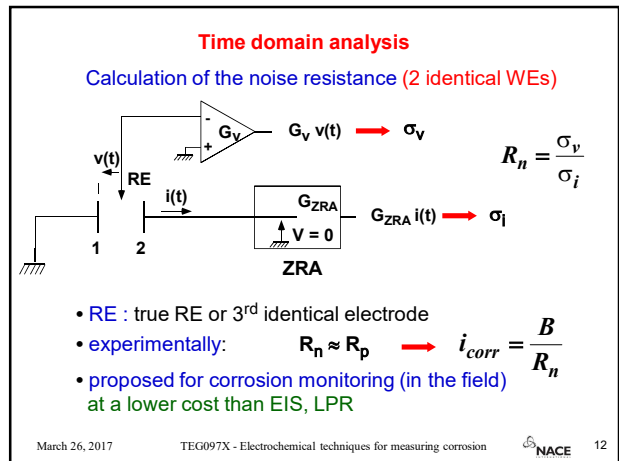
Time domain analysis

Calculation of the noise resistance (2 identical WEs)

-
$G_V$
+
$G_V$ v(t) → $\sigma_V$

$R_n = \frac{\sigma_v}{\sigma_i}$

v(t)
RE
i(t)
$G_{ZRA}$
V = 0
$G_{ZRA}$ i(t) → $\sigma_i$
1
2
ZRA

• RE : true RE or 3$^{rd}$ identical electrode
• experimentally: $R_n \approx R_p$ → $i_{corr} = \frac{B}{R_n}$
• proposed for corrosion monitoring (in the field) at a lower cost than EIS, LPR

March 26, 2017
TEG097X - Electrochemical techniques for measuring corrosion
NACE
12